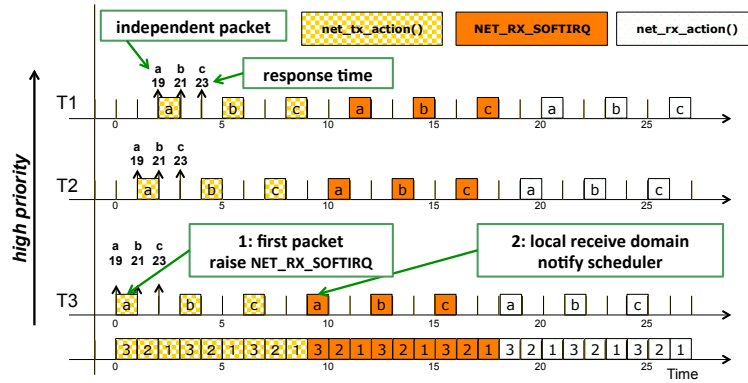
independent packet

net_tx_action()

NET_RX_SOFTIRQ

net_rx_action()

a 19 b 21 c 23

response time

T1 a b c a b c a b c

0 5 10 15 20 25

high priority

a 19 b 21 c 23

T2 a b c a b c a b c

0 5 10 15 20 25

a 19 b 21 c 23

1: first packet raise NET_RX_SOFTIRQ

2: local receive domain notify scheduler

T3 a b c a b c a b c

0 5 10 15 20 25

3 2 1 3 2 1 3 2 1 3 2 1 3 2 1 3 2 1 3 2 1 3 2 1 3 2 1

Time